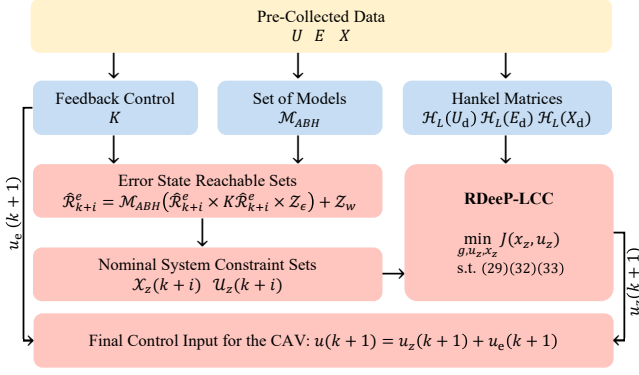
Pre-Collected Data
$U$ $E$ $X$

Feedback Control
$K$

Set of Models
$\mathcal{M}_{ABH}$

Hankel Matrices
$\mathcal{H}_L(U_d)$ $\mathcal{H}_L(E_d)$ $\mathcal{H}_L(X_d)$

$u_e(k+1)$

Error State Reachable Sets
$\hat{\mathcal{R}}^e_{k+i} = \mathcal{M}_{ABH}(\hat{\mathcal{R}}^e_{k+i} \times K\hat{\mathcal{R}}^e_{k+i} \times \mathcal{Z}_\epsilon) + \mathcal{Z}_w$

RDeeP-LCC

$\min_{g,u_z,x_z} J(x_z, u_z)$
s.t. (29)(32)(33)

Nominal System Constraint Sets
$\mathcal{X}_z(k+i)$ $\mathcal{U}_z(k+i)$

$u_z(k+1)$

Final Control Input for the CAV: $u(k+1) = u_z(k+1) + u_e(k+1)$